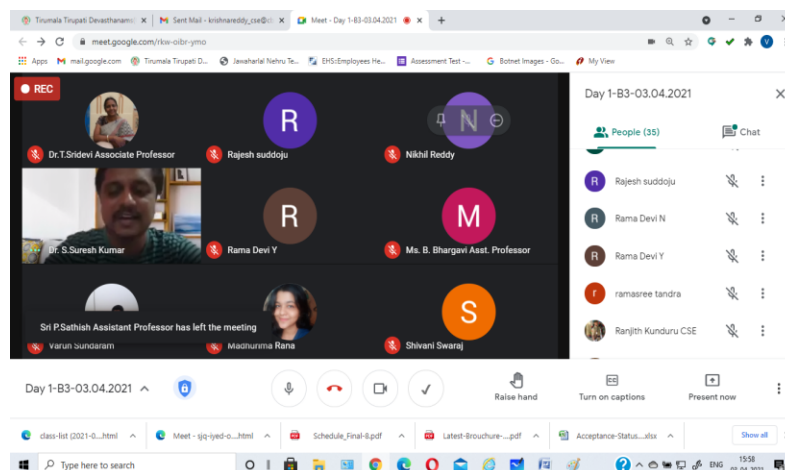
Tirumala Tirupati Devasthanams | Sent Mail - krishnareddy_cse@ | Meet - Day 1-B3-03.04.2021

meet.google.com/rkw-oibr-ymo

Apps mail.google.com Tirumala Tirupati D... Jawaharlal Nehru Te... EHS::Employees He... Assessment Test -... Botnet Images - Go... My View

REC

Dr.T.Sridevi Associate Professor

R
Rajesh suddoju

N
Nikhil Reddy

Dr. S.Suresh Kumar

R
Rama Devi Y

M
Ms. B. Bhargavi Asst. Professor

Sri P.Sathish Assistant Professor has left the meeting

Varun Sundaram

Madhurima Rana

S
Shivani Swaraj

Day 1-B3-03.04.2021

People (35)

Chat

R Rajesh suddoju

R Rama Devi N

R Rama Devi Y

r ramasree tandra

Ranjith Kunduru CSE

Day 1-B3-03.04.2021

Raise hand

Turn on captions

Present now

class-list (2021-0....html

Meet - sjq-iyed-o....html

Schedule_Final-8.pdf

Latest-Brouchure-....pdf

Acceptance-Status....xlsx

Show all

Type here to search

ENG

15:58